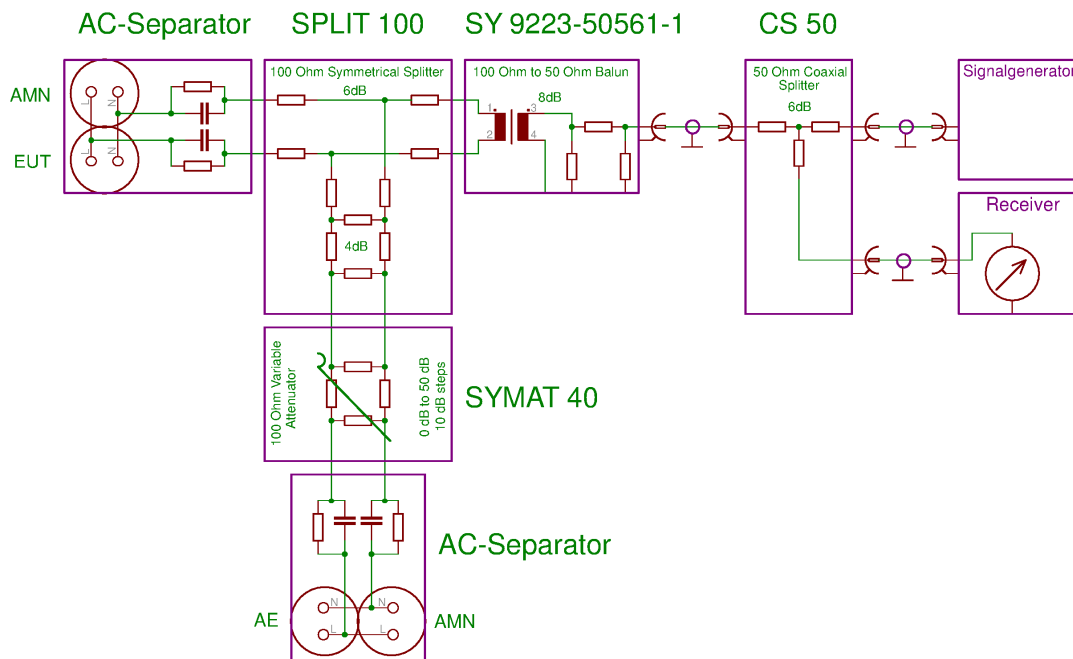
AC-Separator

SPLIT 100

SY 9223-50561-1

CS 50

AMN

EUT

L N

L N

100 Ohm Symmetrical Splitter

6dB

4dB

100 Ohm to 50 Ohm Balun

8dB

1 3

2 4

50 Ohm Coaxial Splitter

6dB

Signalgenerator

Receiver

100 Ohm Variable Attenuator

0 dB to 50 dB 10 dB steps

SYMAT 40

AC-Separator

AE

AMN

N L

N L